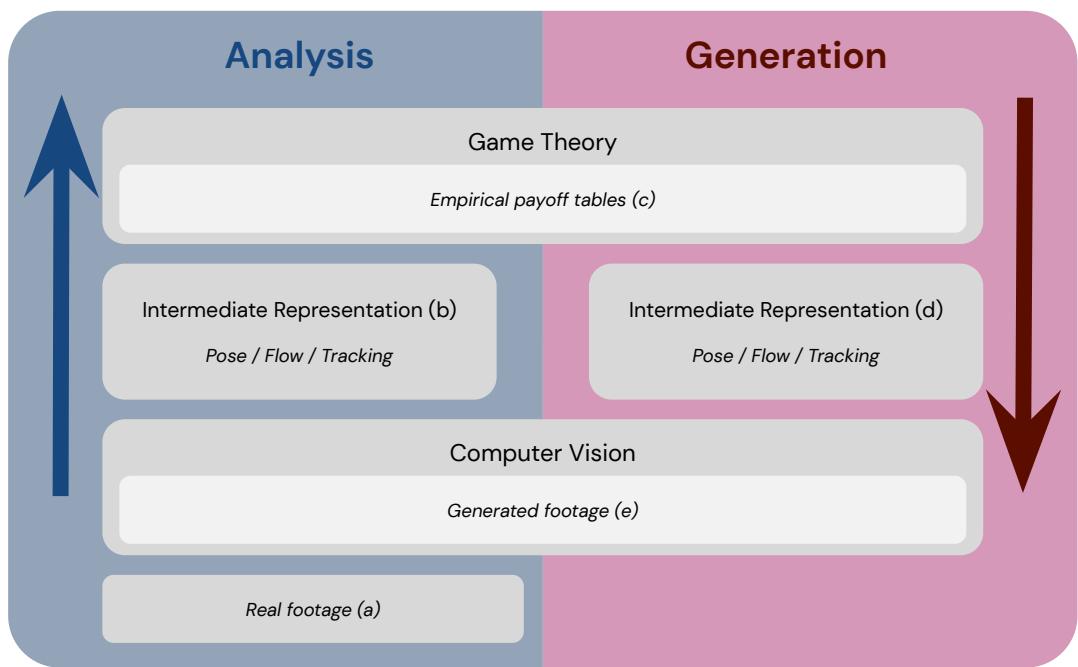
Analysis

Generation

Game Theory

*Empirical payoff tables (c)*

Intermediate Representation (b)

*Pose / Flow / Tracking*

Intermediate Representation (d)

*Pose / Flow / Tracking*

Computer Vision

*Generated footage (e)*

*Real footage (a)*